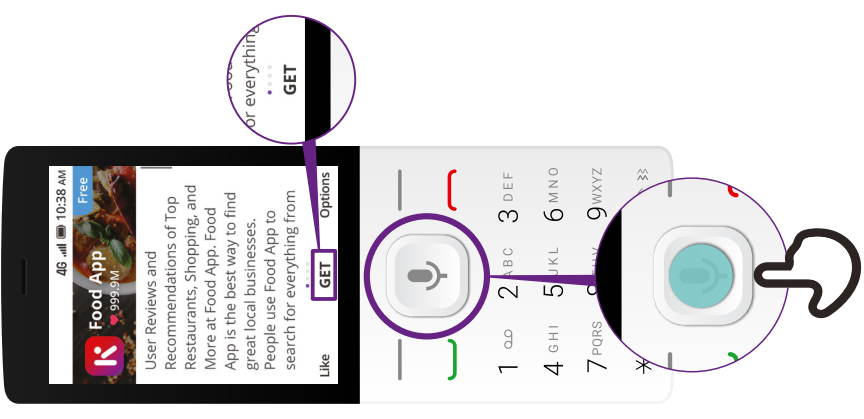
or everything
GET

4G 10:38 AM
Free
Food App
999.9M
User Reviews and Recommendations of Top Restaurants, Shopping, and More at Food App. Food App is the best way to find great local businesses. People use Food App to search for everything from
Like
GET
Options

1
2 ABC
3 DEF
4 GHI
5 JKL
6 MNO
7 PQRS
9 WXYZ
*